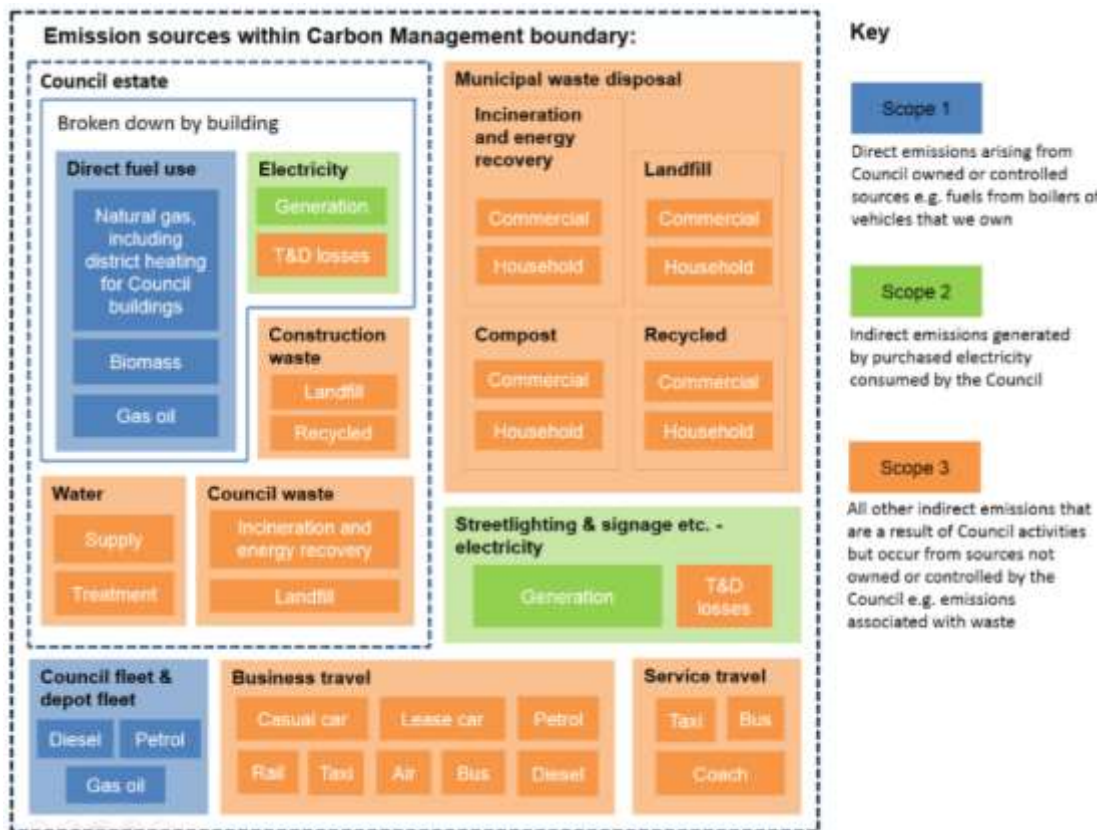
Emission sources within Carbon Management boundary:

Council estate

Broken down by building

Direct fuel use

Natural gas, including district heating for Council buildings

Biomass

Gas oil

Electricity

Generation

T&D losses

Construction waste

Landfill

Recycled

Water

Supply

Treatment

Council waste

Incineration and energy recovery

Landfill

Municipal waste disposal

Incineration and energy recovery

Commercial

Household

Landfill

Commercial

Household

Compost

Commercial

Household

Recycled

Commercial

Household

Streetlighting & signage etc. - electricity

Generation

T&D losses

Council fleet & depot fleet

Diesel

Petrol

Gas oil

Business travel

Casual car

Lease car

Petrol

Rail

Taxi

Air

Bus

Diesel

Service travel

Taxi

Bus

Coach

Key

Scope 1

Direct emissions arising from Council owned or controlled sources e.g. fuels from boilers o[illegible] vehicles that we own

Scope 2

Indirect emissions generated by purchased electricity consumed by the Council

Scope 3

All other indirect emissions that are a result of Council activities but occur from sources not owned or controlled by the Council e.g. emissions associated with waste